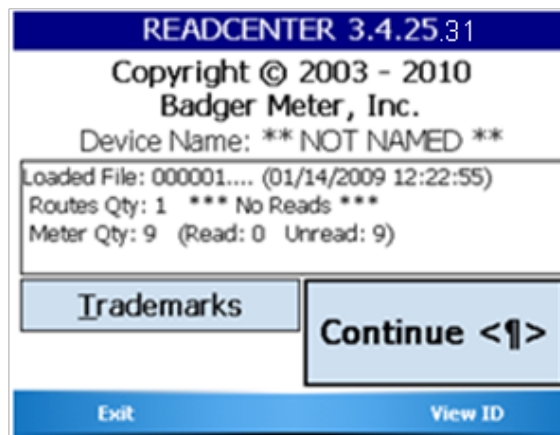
READCENTER 3.4.25.31

Copyright © 2003 - 2010
Badger Meter, Inc.
Device Name: ** NOT NAMED **

Loaded File: 000001.... (01/14/2009 12:22:55)
Routes Qty: 1 *** No Reads ***
Meter Qty: 9 (Read: 0 Unread: 9)

Trademarks

Continue <¶>

Exit

View ID